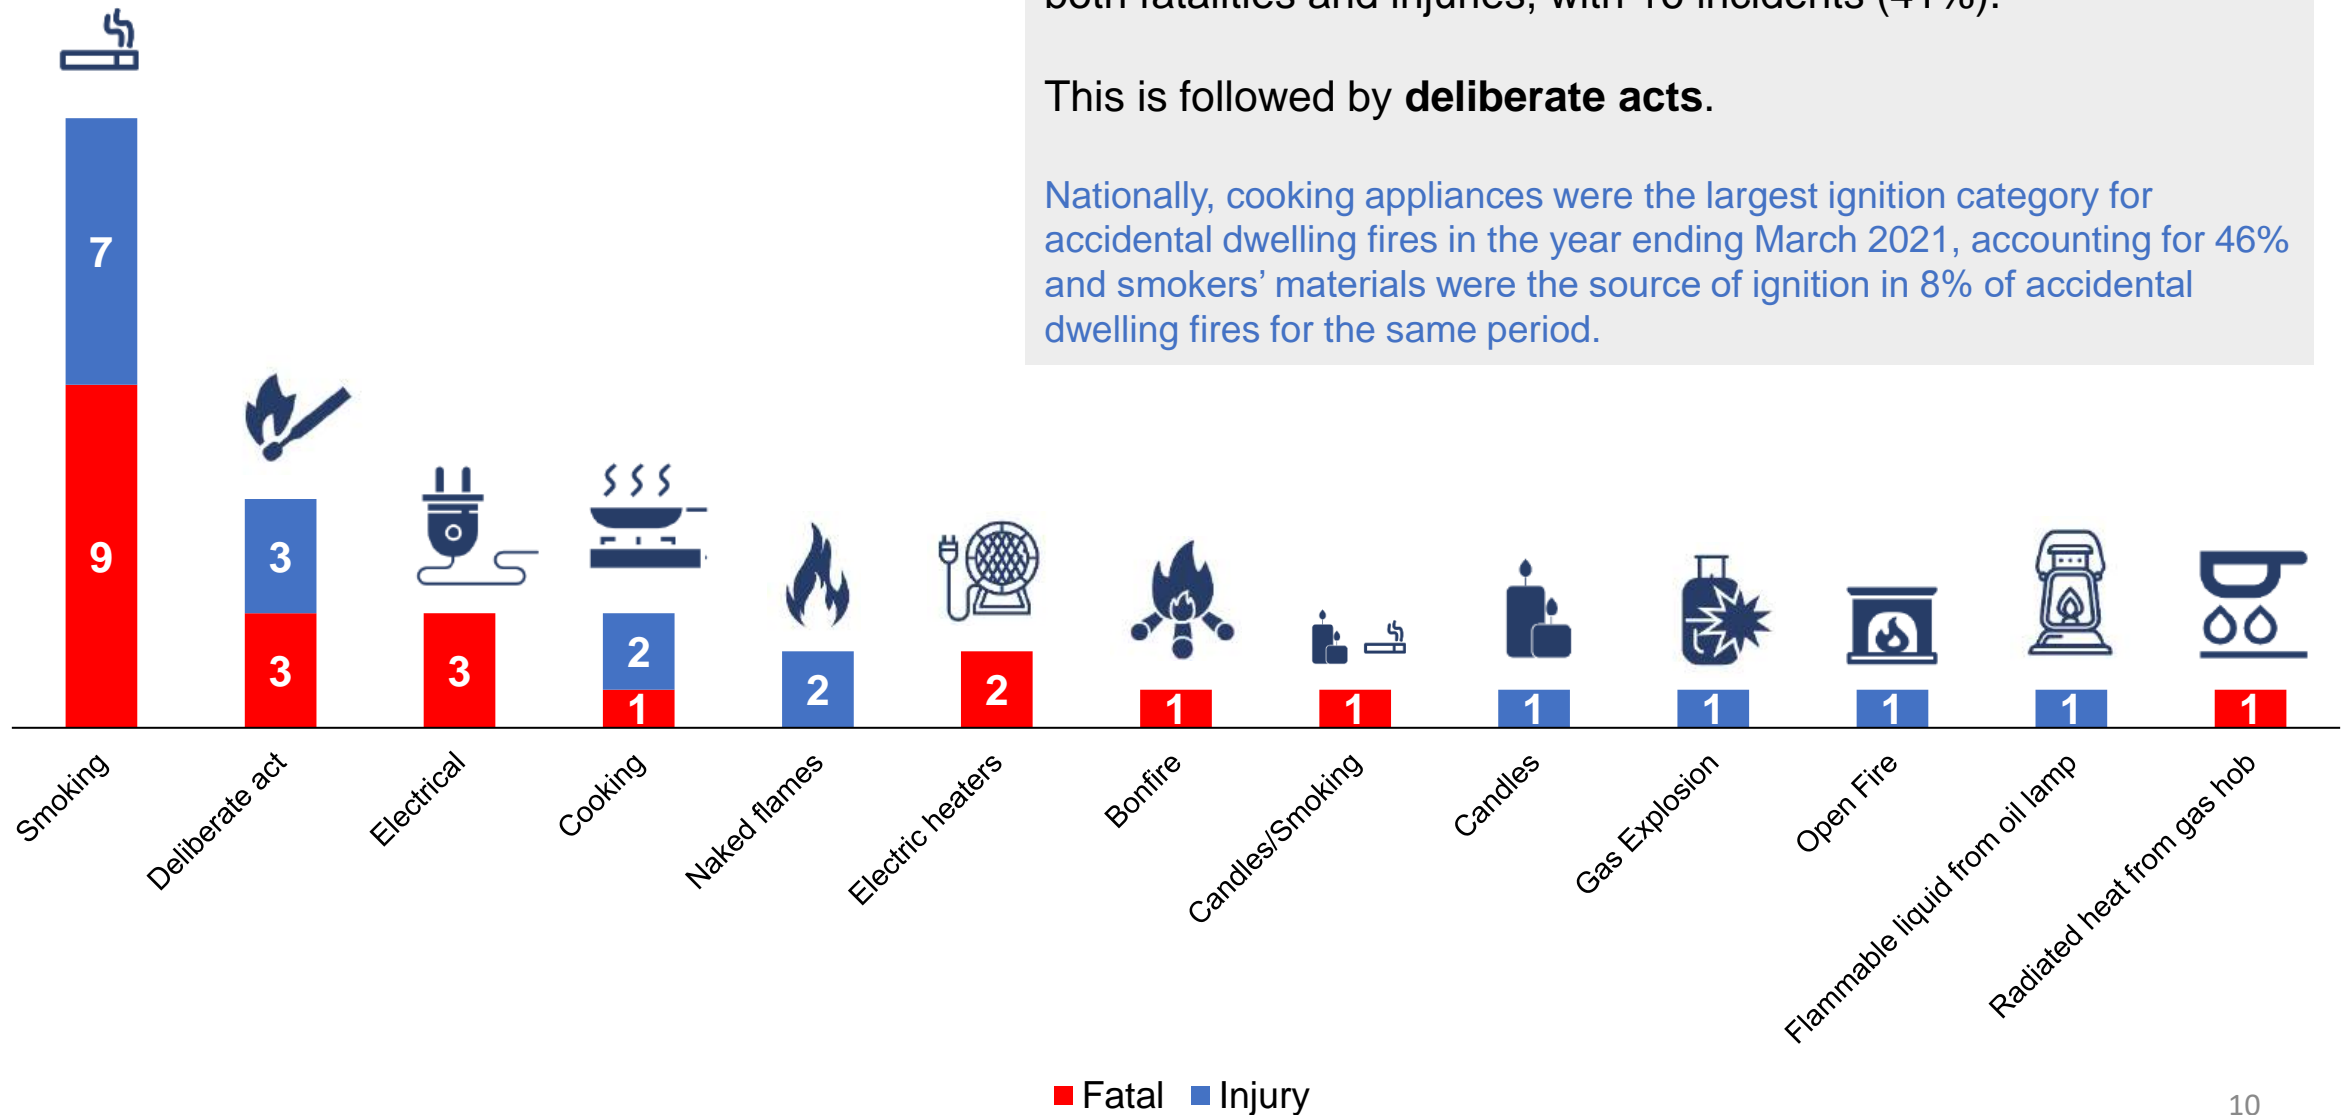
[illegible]

This is followed by **deliberate acts**.

Nationally, cooking appliances were the largest ignition category for accidental dwelling fires in the year ending March 2021, accounting for 46% and smokers' materials were the source of ignition in 8% of accidental dwelling fires for the same period.

7
9
3
3
3
2
1
2
2
1
1
1
1
1
1
1

Smoking
Deliberate act
Electrical
Cooking
Naked flames
Electric heaters
Bonfire
Candles/Smoking
Candles
Gas Explosion
Open Fire
Flammable liquid from oil lamp
Radiated heat from gas hob

Fatal Injury

10